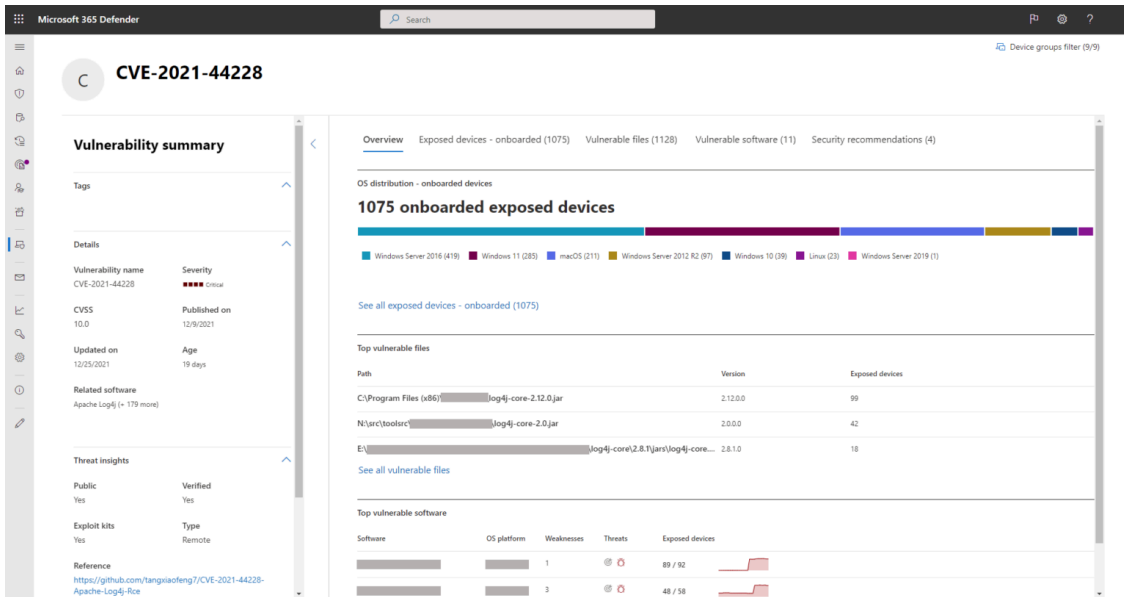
Microsoft 365 Defender

Search

Device groups filter (9/9)

C

CVE-2021-44228

Vulnerability summary

Tags

Details

Vulnerability name
CVE-2021-44228

Severity
Critical

CVSS
10.0

Published on
12/9/2021

Updated on
12/25/2021

Age
19 days

Related software
Apache Log4j (+ 179 more)

Threat insights

Public
Yes

Verified
Yes

Exploit kits
Yes

Type
Remote

Reference
https://github.com/tangxiaofeng7/CVE-2021-44228-Apache-Log4j-Rce

Overview | Exposed devices - onboarded (1075) | Vulnerable files (1128) | Vulnerable software (11) | Security recommendations (4)

OS distribution - onboarded devices

1075 onboarded exposed devices

Windows Server 2016 (419) Windows 11 (285) macOS (211) Windows Server 2012 R2 (97) Windows 10 (39) Linux (23) Windows Server 2019 (1)

See all exposed devices - onboarded (1075)

Top vulnerable files

| Path | Version | Exposed devices |
|---|---|---|
| C:\Program Files (x86)\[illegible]\log4j-core-2.12.0.jar | 2.12.0.0 | 99 |
| N:\src\toolsrc\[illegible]\log4j-core-2.0.jar | 2.0.0.0 | 42 |
| E:\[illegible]\log4j-core\2.8.1\jars\log4j-core.... | 2.8.1.0 | 18 |

See all vulnerable files

Top vulnerable software

| Software | OS platform | Weaknesses | Threats | Exposed devices |
|---|---|---|---|---|
| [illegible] | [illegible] | 1 | | 89 / 92 |
| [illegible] | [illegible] | 3 | | 48 / 58 |